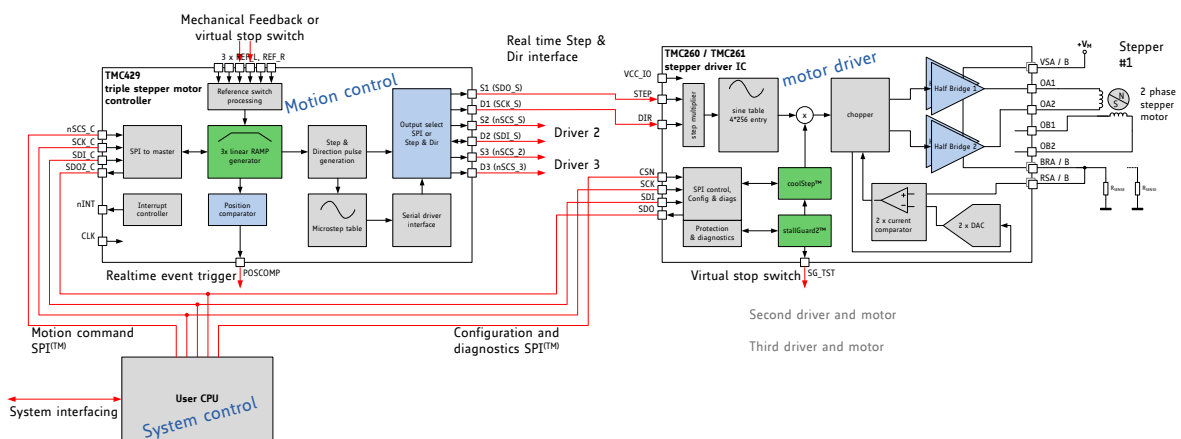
Mechanical Feedback or virtual stop switch

3 x REF_L, REF_R

TMC429
triple stepper motor controller

Reference switch processing

Motion control

nSCS_C
SCK_C
SDI_C
SDOZ_C

SPI to master

3x linear RAMP generator

Step & Direction pulse generation

Output select SPI or Step & Dir

S1 (SDO_S)
D1 (SCK_S)
S2 (nSCS_S)
D2 (SDI_S)
S3 (nSCS_2)
D3 (nSCS_3)

Driver 2
Driver 3

Real time Step & Dir interface

nINT

Interrupt controller

Position comparator

Microstep table

Serial driver interface

CLK

POSCOMP

Realtime event trigger

Motion command SPI$^{(TM)}$

Configuration and diagnostics SPI$^{(TM)}$

User CPU

System control

System interfacing

TMC260 / TMC261
stepper driver IC

motor driver

VCC_IO
STEP
DIR

step multiplier

sine table 4*256 entry

x

chopper

Half Bridge 1
Half Bridge 2

$+V_M$

VSA / B
OA1
OA2
OB1
OB2
BRA / B
RSA / B

Stepper #1

N
S

2 phase stepper motor

CSN
SCK
SDI
SDO

SPI control, Config & diags

coolStep™

stallGuard2™

Protection & diagnostics

2 x current comparator

2 x DAC

$R_{SENSE}$
$R_{SENSE}$

Virtual stop switch

SG_TST

Second driver and motor

Third driver and motor